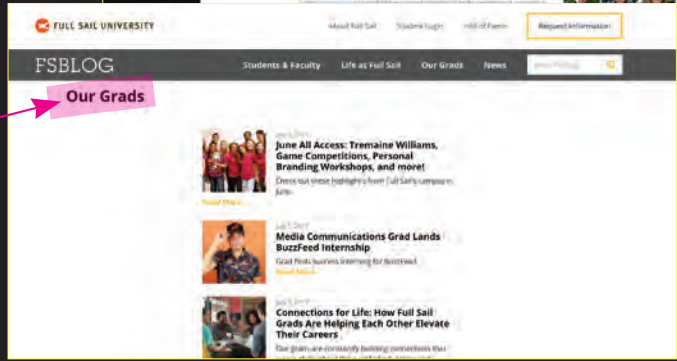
FULL SAIL UNIVERSITY

About Full Sail Student Login Hall of Fame Request Information

FSBLOG

Students & Faculty Life at Full Sail Our Grads News Search FSBlog

Our Grads

July 5, 2017

June All Access: Tremaine Williams, Game Competitions, Personal Branding Workshops, and more!

Check out these highlights from Full Sail's campus in June.

Read More »

July 5, 2017

Media Communications Grad Lands BuzzFeed Internship

Grad finds success interning for BuzzFeed.

Read More »

July 5, 2017

Connections for Life: How Full Sail Grads Are Helping Each Other Elevate Their Careers

Our grads are constantly building connections that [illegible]